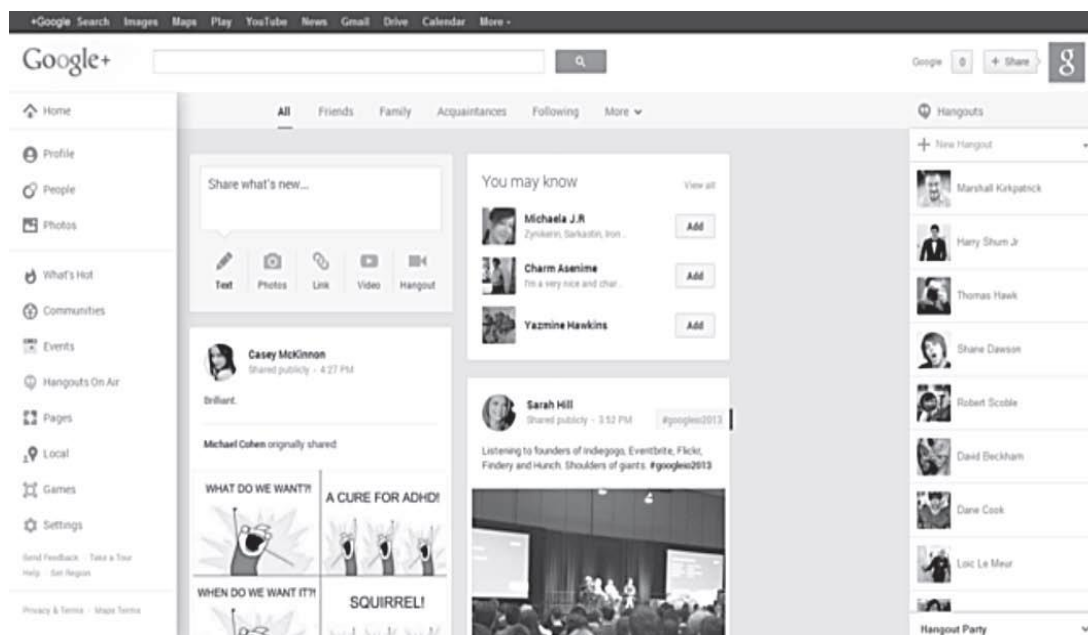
+Google Search Images Maps Play YouTube News Gmail Drive Calendar More -

Google+

Google 0 + Share

Home
Profile
People
Photos
What's Hot
Communities
Events
Hangouts On Air
Pages
Local
Games
Settings

Send Feedback · Take a Tour
Help · Set Region

Privacy & Terms · Maps Terms

All Friends Family Acquaintances Following More

Share what's new...

Text Photos Link Video Hangout

Casey McKinnon
Shared publicly - 4:27 PM

Brilliant.

Michael Cohen originally shared:

WHAT DO WE WANT?!
A CURE FOR ADHD!
WHEN DO WE WANT IT?!
SQUIRREL!

You may know
View all

Michaela J.R
Zynkeirn, Sarkastin, Iron...
Add

Charm Asenime
I'm a very nice and char...
Add

Yazmine Hawkins
Add

Sarah Hill
Shared publicly - 3:52 PM
#googleio2013

Listening to founders of Indiegogo, Eventbrite, Flickr, Findery and Hunch. Shoulders of giants. #googleio2013

Hangouts
+ New Hangout

Marshall Kirkpatrick
Harry Shum Jr
Thomas Hawk
Shane Dawson
Robert Scoble
David Beckham
Dane Cook
Loic Le Meur

Hangout Party